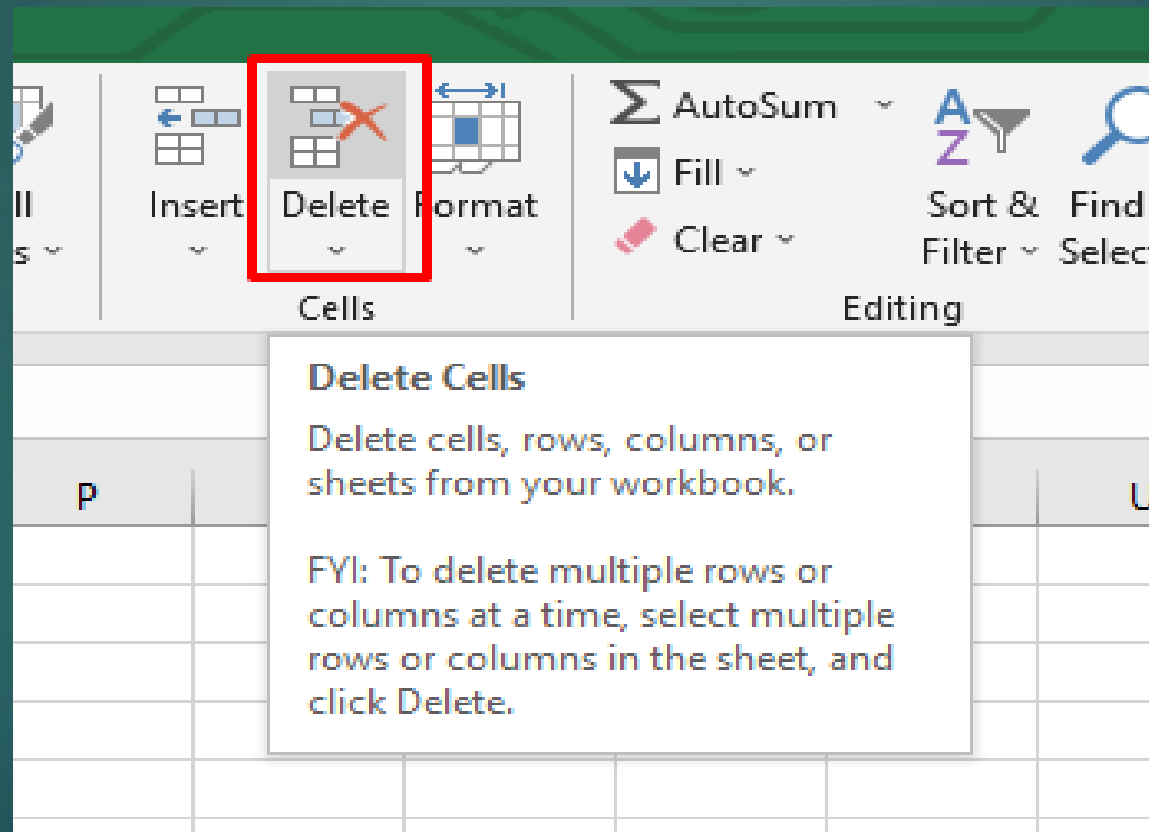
ll
s

Insert

Delete

Format

Cells

AutoSum

Fill

Clear

Sort & Filter

Find Selec

Editing

Delete Cells

Delete cells, rows, columns, or sheets from your workbook.

FYI: To delete multiple rows or columns at a time, select multiple rows or columns in the sheet, and click Delete.

P

U